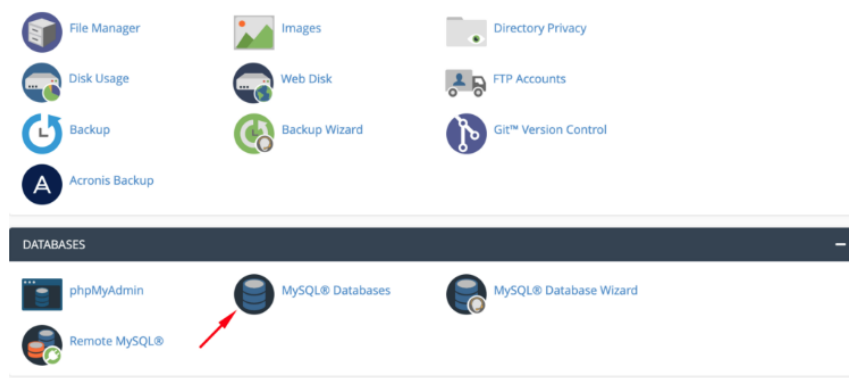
File Manager
Images
Directory Privacy
Disk Usage
Web Disk
FTP Accounts
Backup
Backup Wizard
Git™ Version Control
Acronis Backup

DATABASES
–

phpMyAdmin
MySQL® Databases
MySQL® Database Wizard
Remote MySQL®